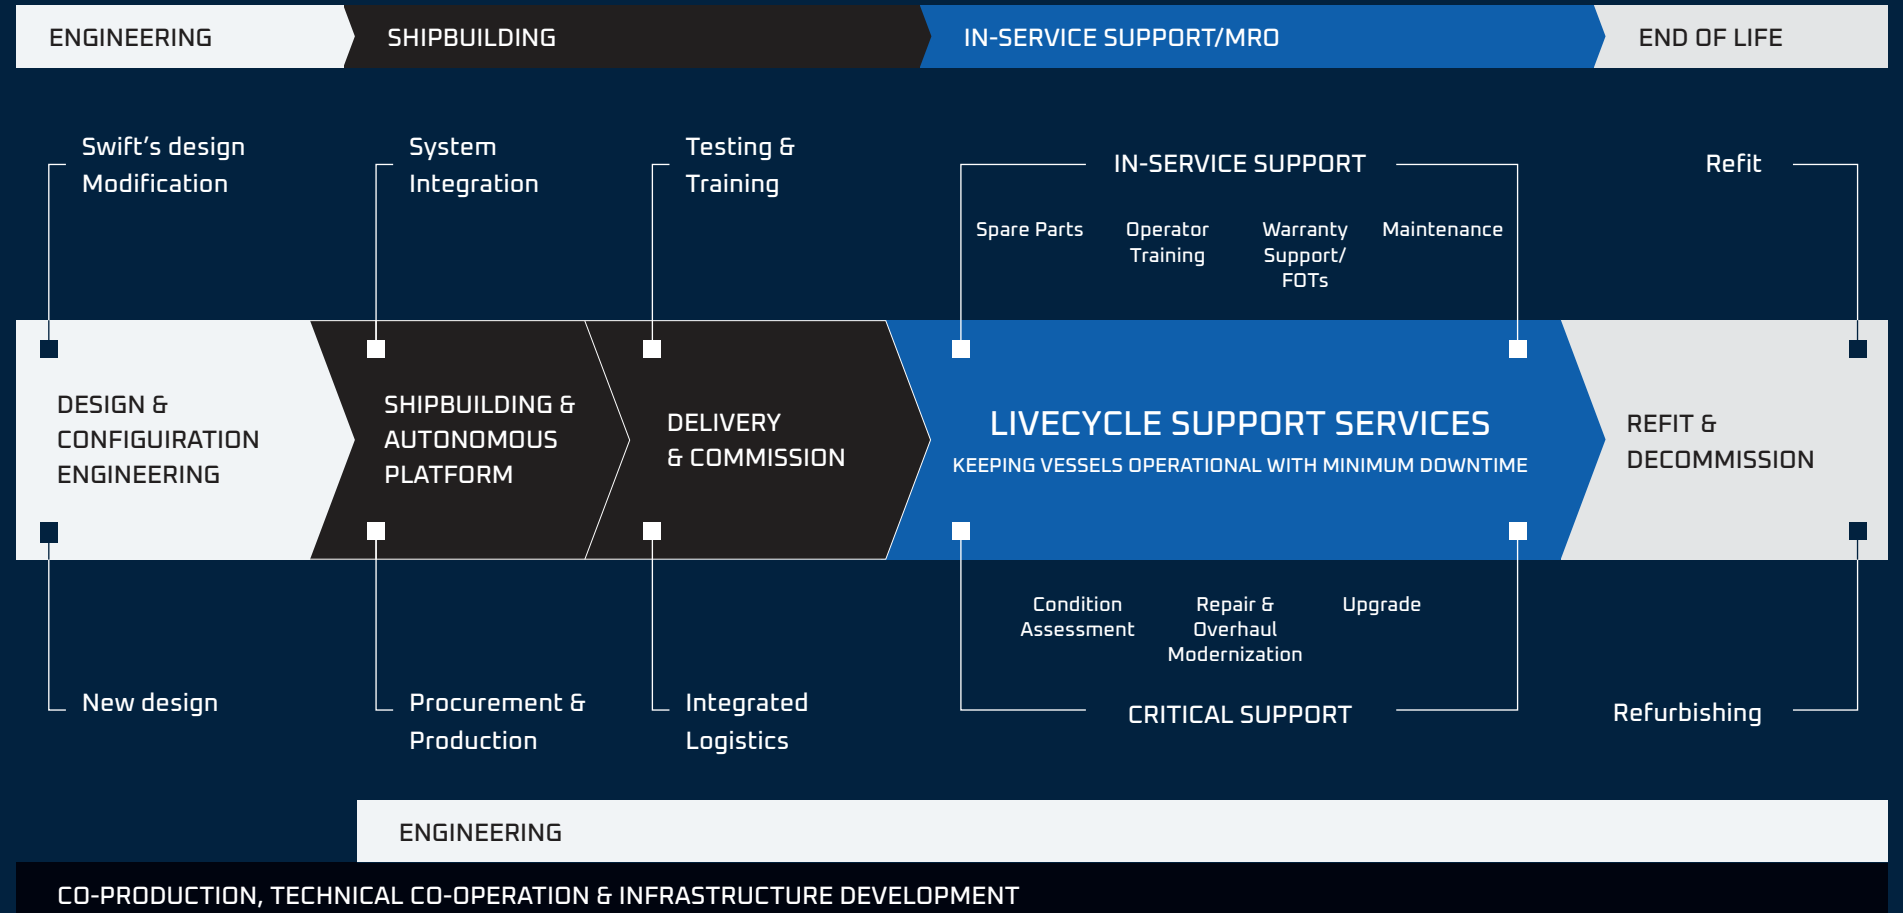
ENGINEERING SHIPBUILDING IN-SERVICE SUPPORT/MRO END OF LIFE

Swift's design Modification

System Integration

Testing & Training

IN-SERVICE SUPPORT

Spare Parts

Operator Training

Warranty Support/ FOTs

Maintenance

Refit

DESIGN & CONFIGUIRATION ENGINEERING

SHIPBUILDING & AUTONOMOUS PLATFORM

DELIVERY & COMMISSION

LIVECYCLE SUPPORT SERVICES

KEEPING VESSELS OPERATIONAL WITH MINIMUM DOWNTIME

REFIT & DECOMMISSION

Condition Assessment

Repair & Overhaul Modernization

Upgrade

New design

Procurement & Production

Integrated Logistics

CRITICAL SUPPORT

Refurbishing

ENGINEERING

CO-PRODUCTION, TECHNICAL CO-OPERATION & INFRASTRUCTURE DEVELOPMENT